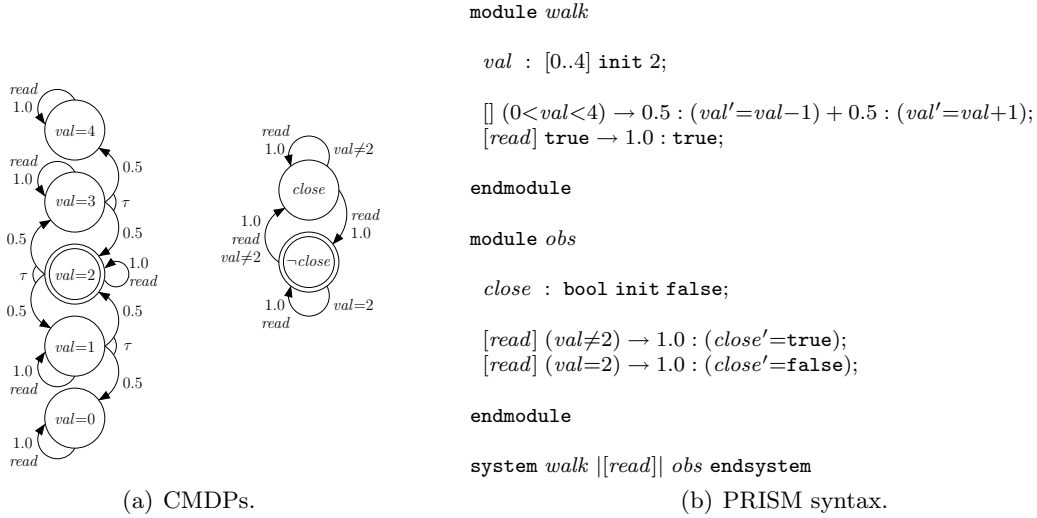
read
1.0
$val$=4
0.5
read
1.0
$val$=3
$\tau$
0.5
0.5
$\tau$
$val$=2
1.0
read
0.5
0.5
$val$=1
$\tau$
1.0
read
0.5
$val$=0
1.0
read

read
1.0
$val \neq 2$
close
read
1.0
1.0
read
$val \neq 2$
$\neg close$
1.0
read
$val$=2

module $walk$

$val$ : [0..4] init 2;

[] $(0<val<4) \rightarrow 0.5 : (val'=val-1) + 0.5 : (val'=val+1)$;
[$read$] true $\rightarrow 1.0$ : true;

endmodule

module $obs$

$close$ : bool init false;

[$read$] $(val\neq 2) \rightarrow 1.0 : (close'=$true$)$;
[$read$] $(val=2) \rightarrow 1.0 : (close'=$false$)$;

endmodule

system $walk$ |[$read$]| $obs$ endsystem

(a) CMDPs.

(b) PRISM syntax.